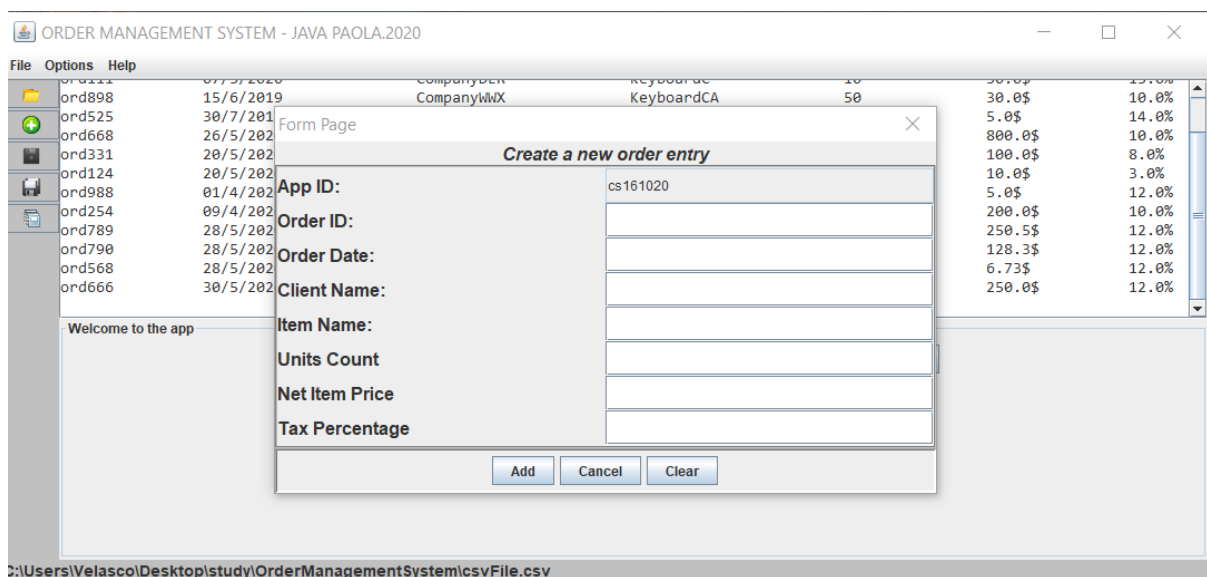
ORDER MANAGEMENT SYSTEM - JAVA PAOLA.2020

File Options Help

| | | | | | | |
|---|---|---|---|---|---|---|
| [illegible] | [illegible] | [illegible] | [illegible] | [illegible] | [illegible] | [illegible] |
| ord898 | 15/6/2019 | CompanyWWX | KeyboardCA | 50 | 30.0$ | 10.0% |
| ord525 | 30/7/201 | | | | 5.0$ | 14.0% |
| ord668 | 26/5/202 | | | | 800.0$ | 10.0% |
| ord331 | 20/5/202 | | | | 100.0$ | 8.0% |
| ord124 | 20/5/202 | | | | 10.0$ | 3.0% |
| ord988 | 01/4/202 | | | | 5.0$ | 12.0% |
| ord254 | 09/4/202 | | | | 200.0$ | 10.0% |
| ord789 | 28/5/202 | | | | 250.5$ | 12.0% |
| ord790 | 28/5/202 | | | | 128.3$ | 12.0% |
| ord568 | 28/5/202 | | | | 6.73$ | 12.0% |
| ord666 | 30/5/202 | | | | 250.0$ | 12.0% |

Welcome to the app

Form Page

Create a new order entry

App ID: cs161020
Order ID:
Order Date:
Client Name:
Item Name:
Units Count
Net Item Price
Tax Percentage

Add Cancel Clear

C:\Users\Velasco\Desktop\study\OrderManagementSystem\csvFile.csv